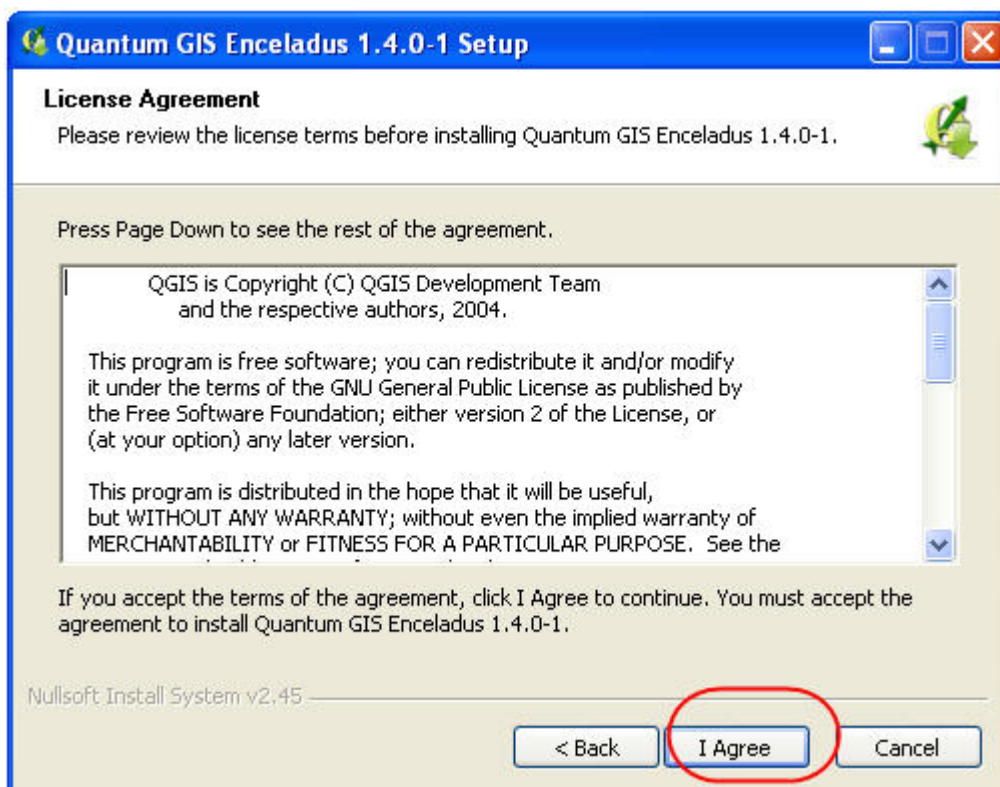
Quantum GIS Enceladus 1.4.0-1 Setup

License Agreement
Please review the license terms before installing Quantum GIS Enceladus 1.4.0-1.

Press Page Down to see the rest of the agreement.

QGIS is Copyright (C) QGIS Development Team
and the respective authors, 2004.

This program is free software; you can redistribute it and/or modify it under the terms of the GNU General Public License as published by the Free Software Foundation; either version 2 of the License, or (at your option) any later version.

This program is distributed in the hope that it will be useful, but WITHOUT ANY WARRANTY; without even the implied warranty of MERCHANTABILITY or FITNESS FOR A PARTICULAR PURPOSE. See the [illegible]

If you accept the terms of the agreement, click I Agree to continue. You must accept the agreement to install Quantum GIS Enceladus 1.4.0-1.

Nullsoft Install System v2.45

< Back
I Agree
Cancel